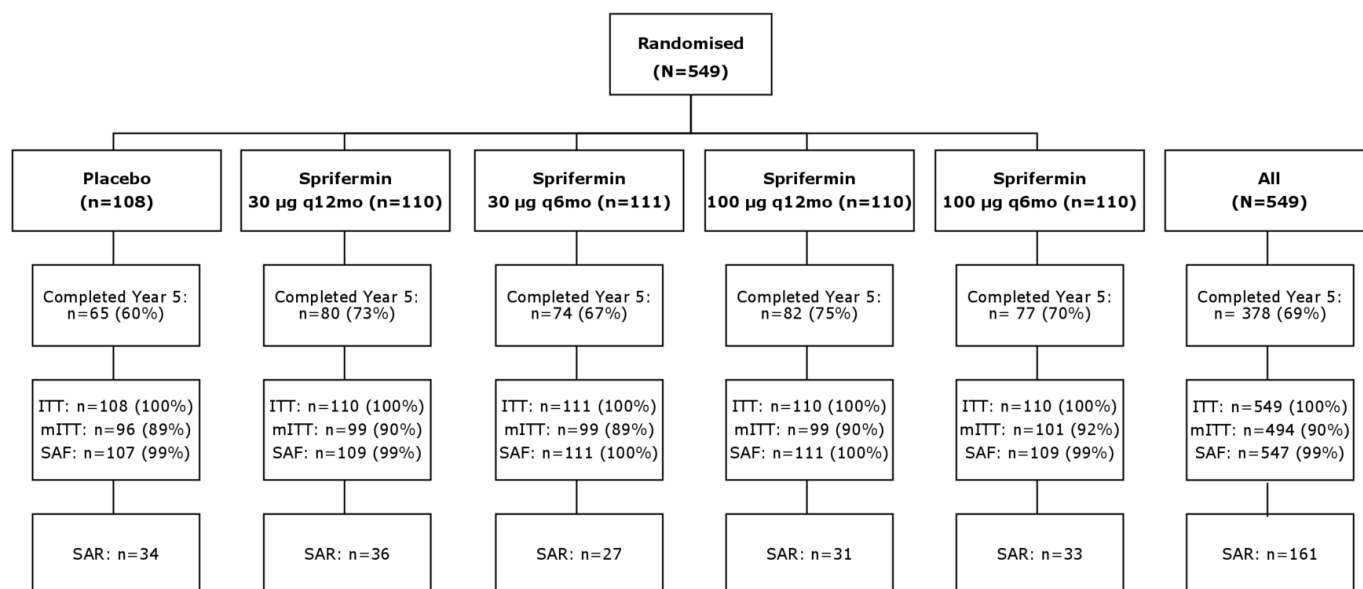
Randomised
(N=549)

Placebo
(n=108)

Completed Year 5:
n=65 (60%)

ITT: n=108 (100%)
mITT: n=96 (89%)
SAF: n=107 (99%)

SAR: n=34

Sprifermin
30 µg q12mo (n=110)

Completed Year 5:
n=80 (73%)

ITT: n=110 (100%)
mITT: n=99 (90%)
SAF: n=109 (99%)

SAR: n=36

Sprifermin
30 µg q6mo (n=111)

Completed Year 5:
n=74 (67%)

ITT: n=111 (100%)
mITT: n=99 (89%)
SAF: n=111 (100%)

SAR: n=27

Sprifermin
100 µg q12mo (n=110)

Completed Year 5:
n=82 (75%)

ITT: n=110 (100%)
mITT: n=99 (90%)
SAF: n=111 (100%)

SAR: n=31

Sprifermin
100 µg q6mo (n=110)

Completed Year 5:
n= 77 (70%)

ITT: n=110 (100%)
mITT: n=101 (92%)
SAF: n=109 (99%)

SAR: n=33

All
(N=549)

Completed Year 5:
n= 378 (69%)

ITT: n=549 (100%)
mITT: n=494 (90%)
SAF: n=547 (99%)

SAR: n=161